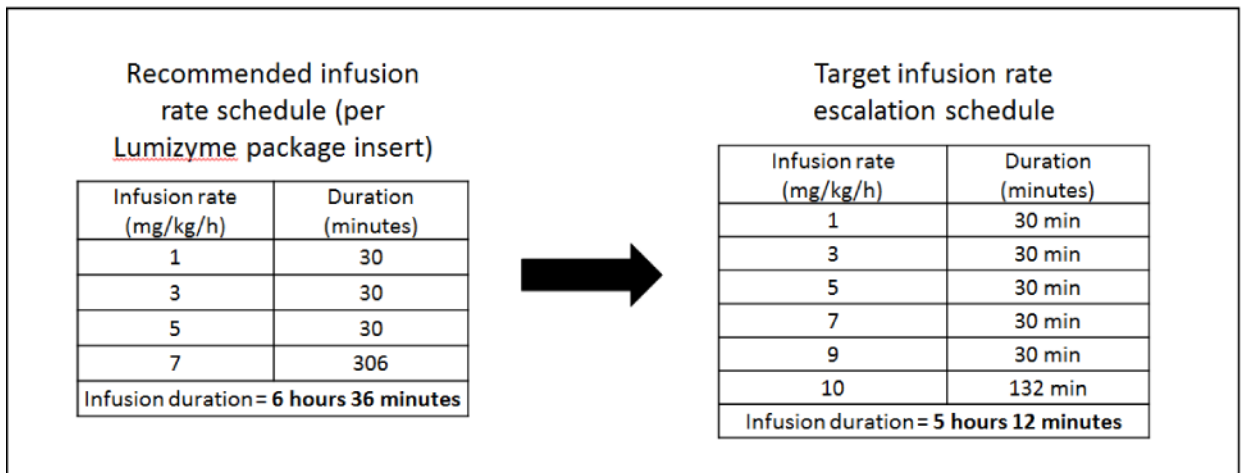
Recommended infusion rate schedule (per Lumizyme package insert)

| Infusion rate (mg/kg/h) | Duration (minutes) |
|---|---|
| 1 | 30 |
| 3 | 30 |
| 5 | 30 |
| 7 | 306 |
| Infusion duration = **6 hours 36 minutes** | |

Target infusion rate escalation schedule

| Infusion rate (mg/kg/h) | Duration (minutes) |
|---|---|
| 1 | 30 min |
| 3 | 30 min |
| 5 | 30 min |
| 7 | 30 min |
| 9 | 30 min |
| 10 | 132 min |
| Infusion duration = **5 hours 12 minutes** | |